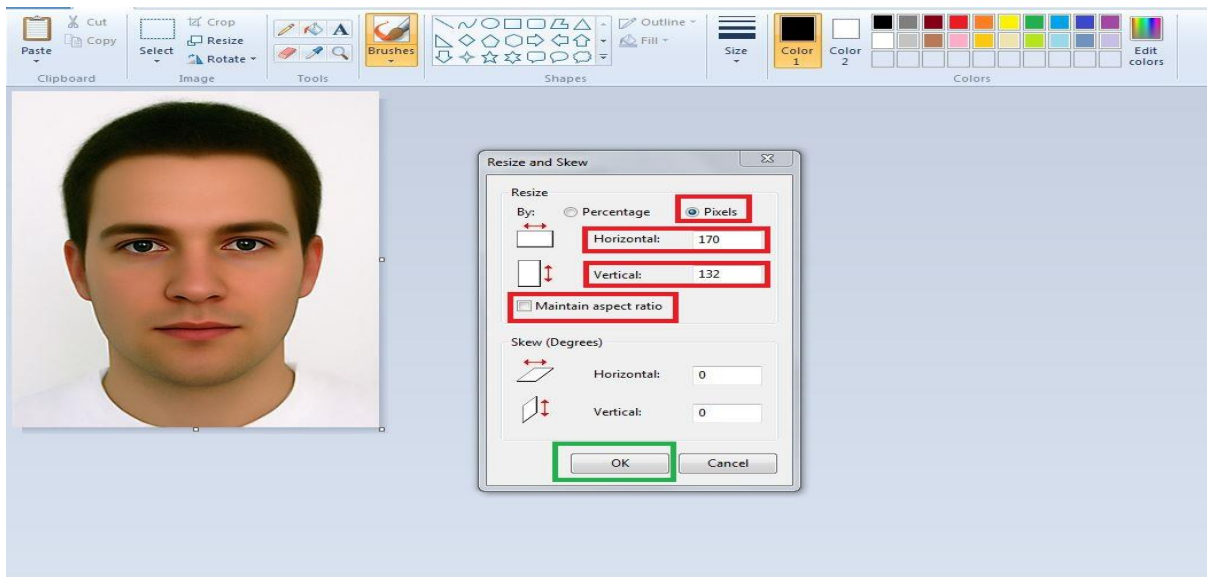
Paste
Cut
Copy
Clipboard
Select
Crop
Resize
Rotate
Image
Tools
Brushes
Outline
Fill
Shapes
Size
Color 1
Color 2
Edit colors
Colors

Resize and Skew
Resize
By: Percentage Pixels
Horizontal: 170
Vertical: 132
Maintain aspect ratio
Skew (Degrees)
Horizontal: 0
Vertical: 0
OK
Cancel